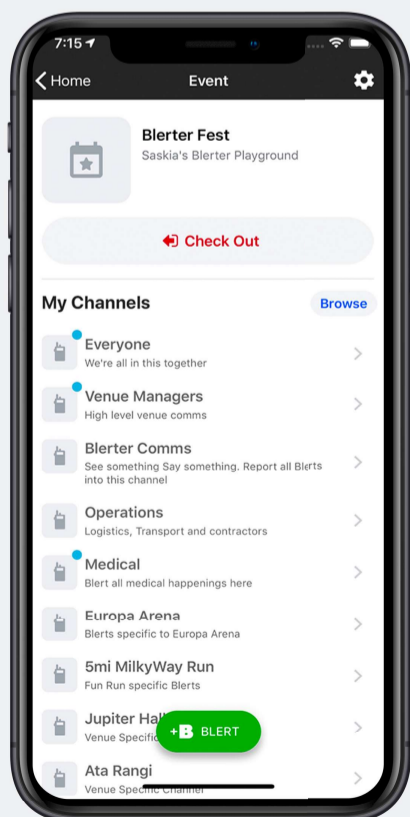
7:15

Home

Event

Blerter Fest

Saskia's Blerter Playground

Check Out

My Channels

Browse

Everyone

We're all in this together

Venue Managers

High level venue comms

Blerter Comms

See something Say something. Report all Blerts into this channel

Operations

Logistics, Transport and contractors

Medical

Blert all medical happenings here

Europa Arena

Blerts specific to Europa Arena

5mi MilkyWay Run

Fun Run specific Blerts

Jupiter Hal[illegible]

Venue Specifi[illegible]

BLERT

Ata Rangi

Venue Specific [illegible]